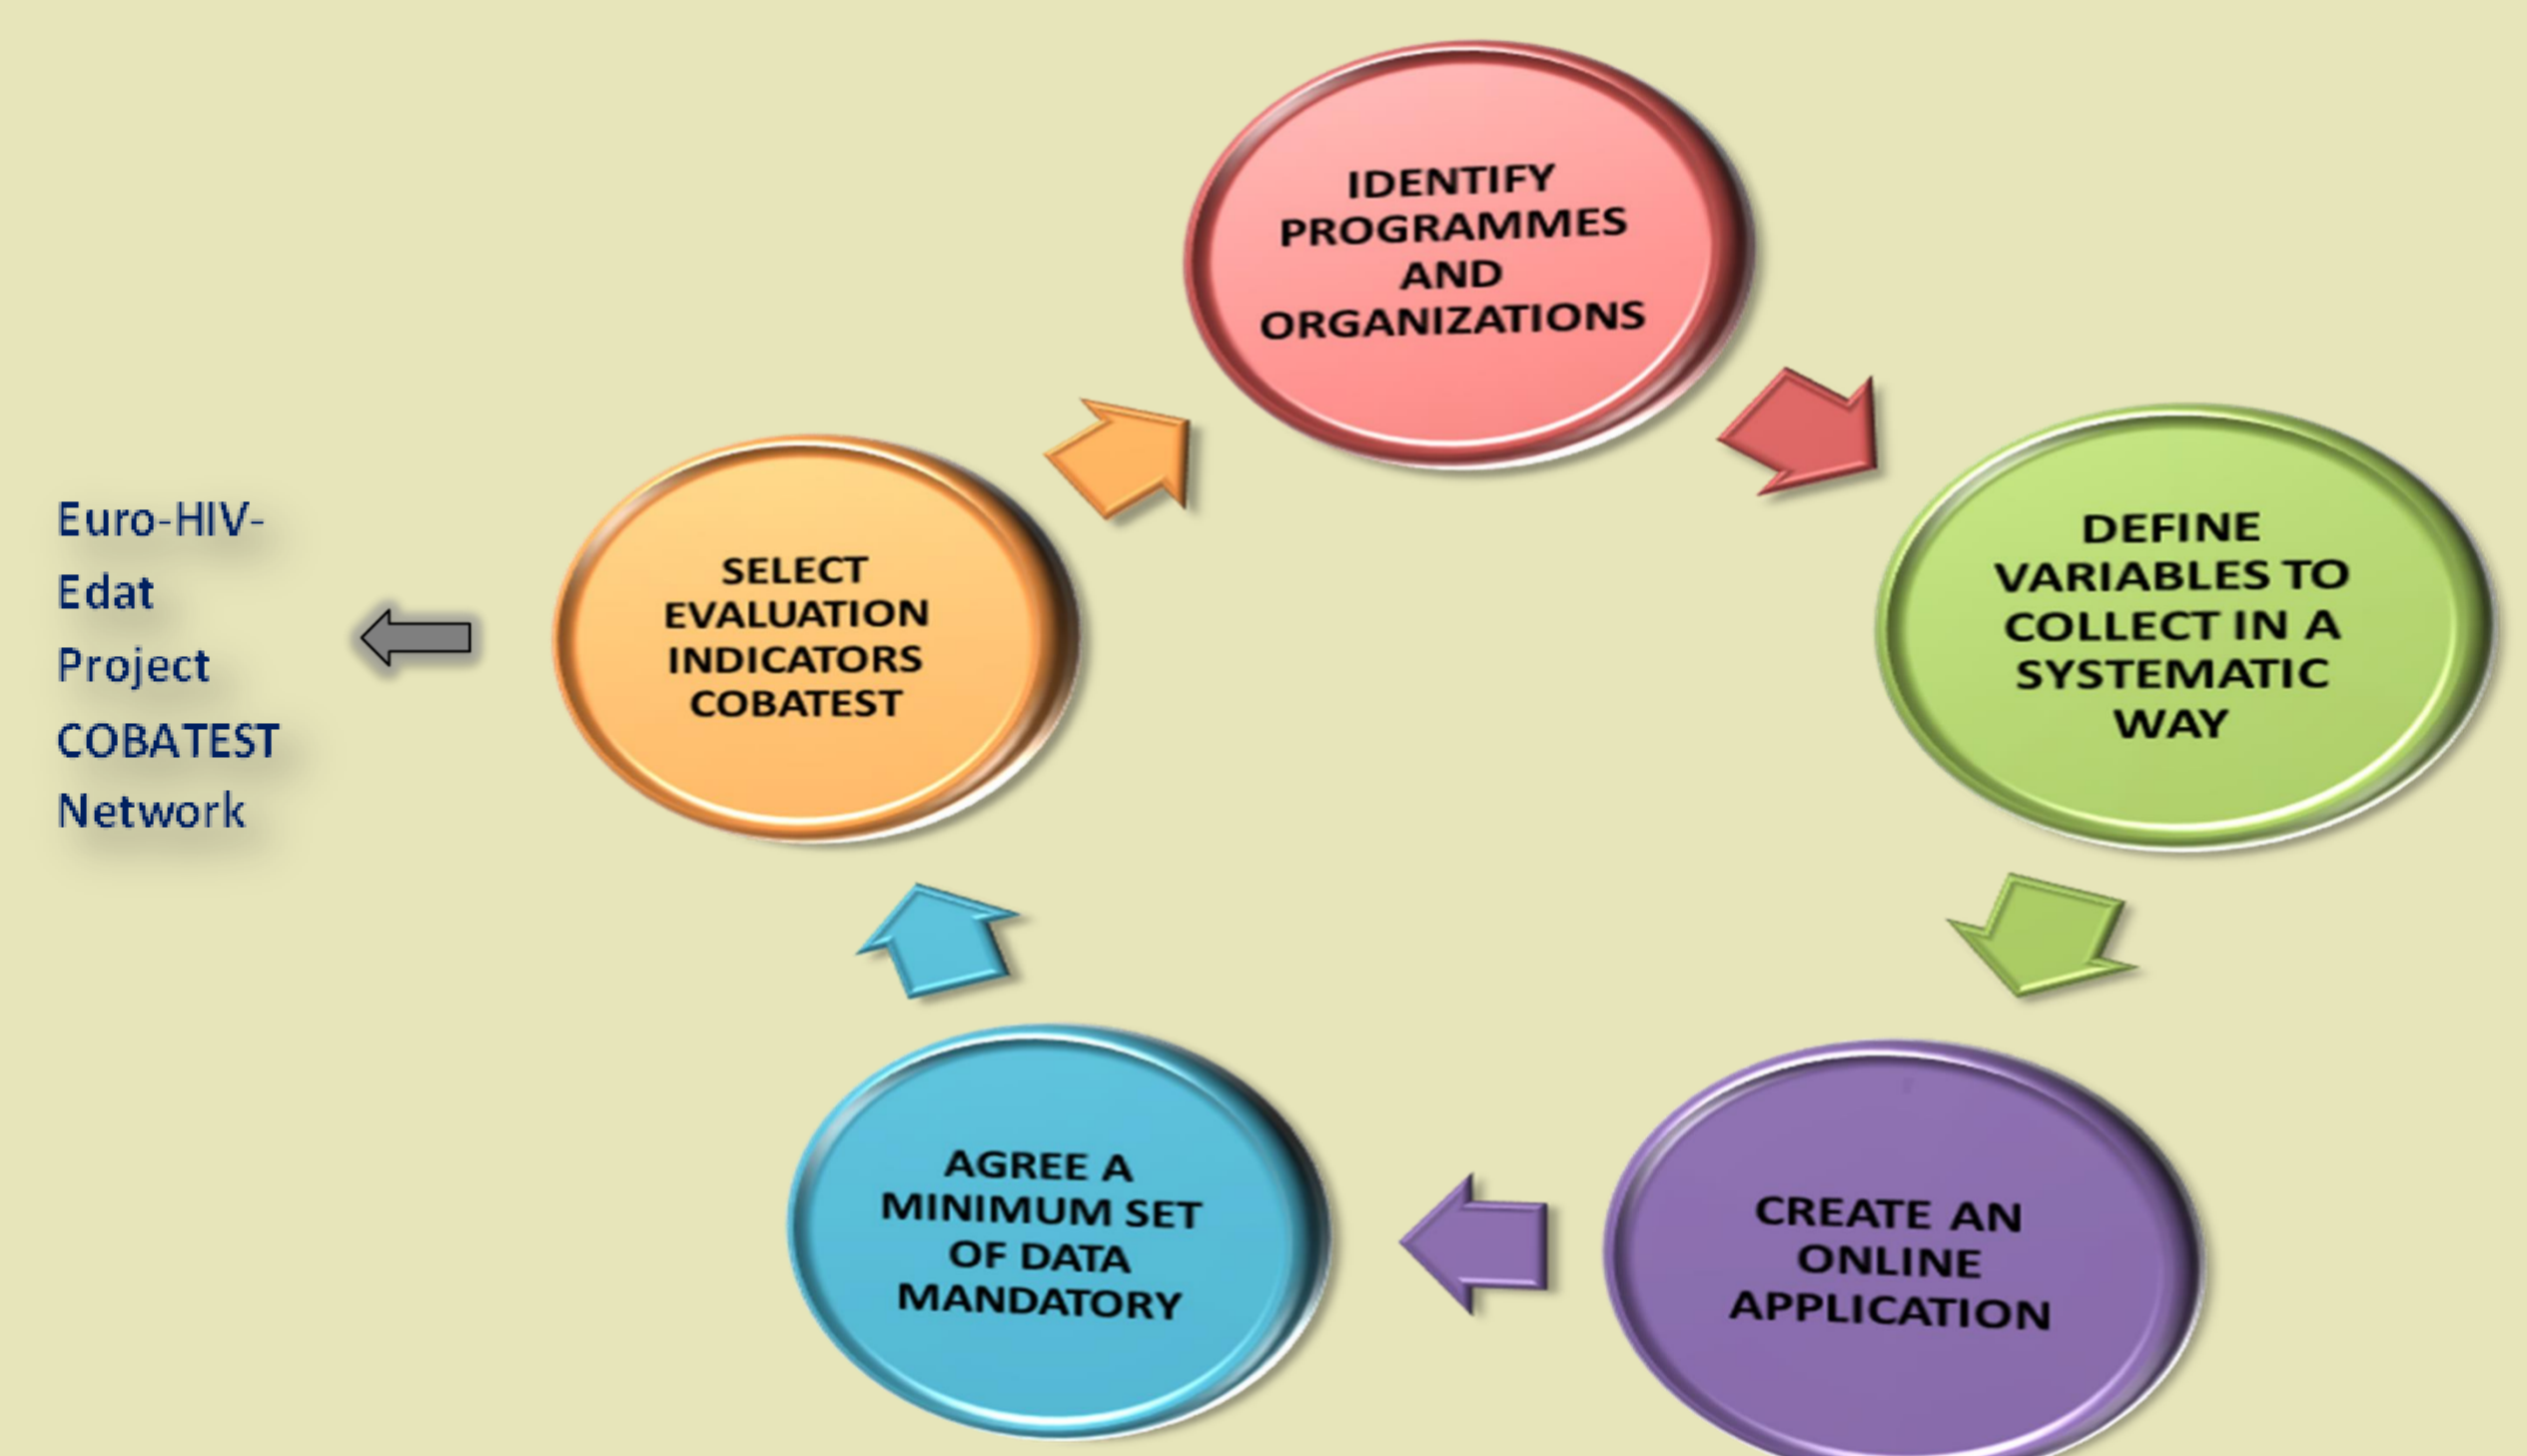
IDENTIFY PROGRAMMES AND ORGANIZATIONS

DEFINE VARIABLES TO COLLECT IN A SYSTEMATIC WAY

CREATE AN ONLINE APPLICATION

AGREE A MINIMUM SET OF DATA MANDATORY

SELECT EVALUATION INDICATORS COBATEST

Euro-HIV-Edat Project COBATEST Network